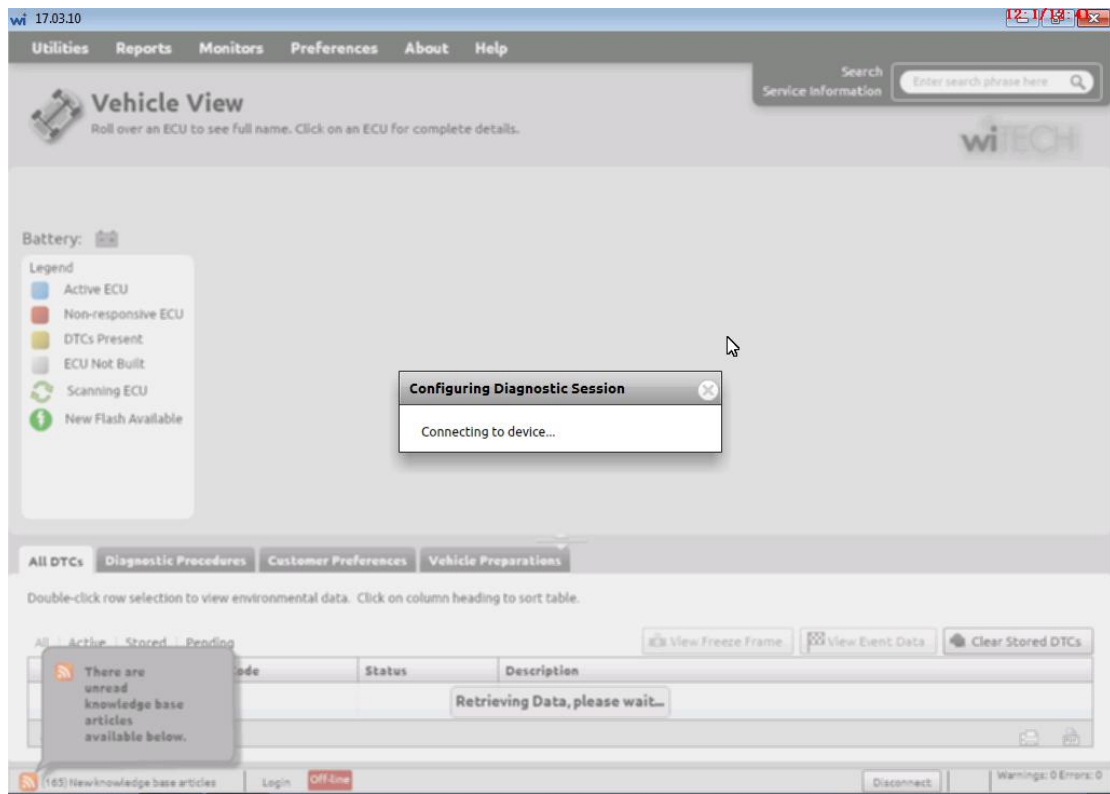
wi 17.03.10

Utilities Reports Monitors Preferences About Help

Search Service Information

Enter search phrase here

Vehicle View

Roll over an ECU to see full name. Click on an ECU for complete details.

wiTECH

Battery:

Legend

Active ECU

Non-responsive ECU

DTCs Present

ECU Not Built

Scanning ECU

New Flash Available

Configuring Diagnostic Session

Connecting to device...

All DTCs | Diagnostic Procedures | Customer Preferences | Vehicle Preparations

Double-click row selection to view environmental data. Click on column heading to sort table.

All | Active | Stored | Pending

View Freeze Frame | View Event Data | Clear Stored DTCs

| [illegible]ode | Status | Description |
|---|---|---|
| | | Retrieving Data, please wait... |

There are unread knowledge base articles available below.

(165) New knowledge base articles | Login | Off-line

Disconnect

Warnings: 0 Errors: 0